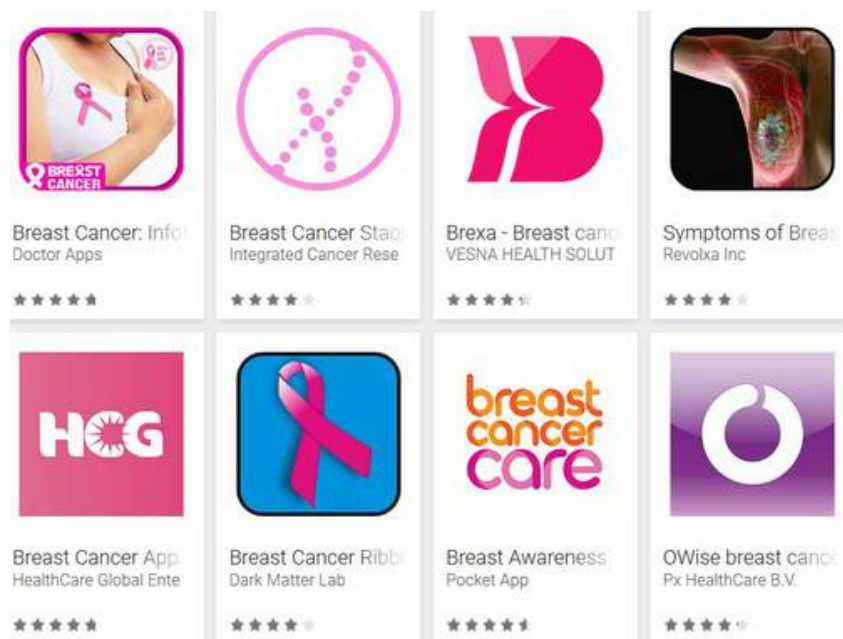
BREAST CANCER

Breast Cancer: Info
Doctor Apps

Breast Cancer Stag
Integrated Cancer Rese

Brexa - Breast canc
VESNA HEALTH SOLUT

Symptoms of Breas
Revolxa Inc

HCG

Breast Cancer App
HealthCare Global Ente

Breast Cancer Ribb
Dark Matter Lab

breast cancer care

Breast Awareness
Pocket App

OWise breast canc
Px HealthCare B.V.